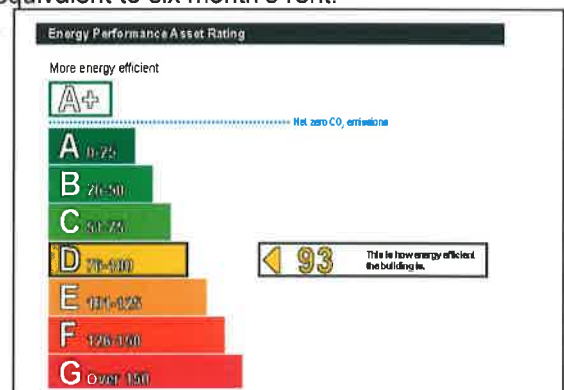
equivalent to six month's rent.

Energy Performance Asset Rating

More energy efficient

A+

Net zero $CO_2$ emissions

A 0-25

B 26-50

C 51-75

D 76-100

E 101-125

F 126-150

G Over 150

93

This is how energy efficient the building is.